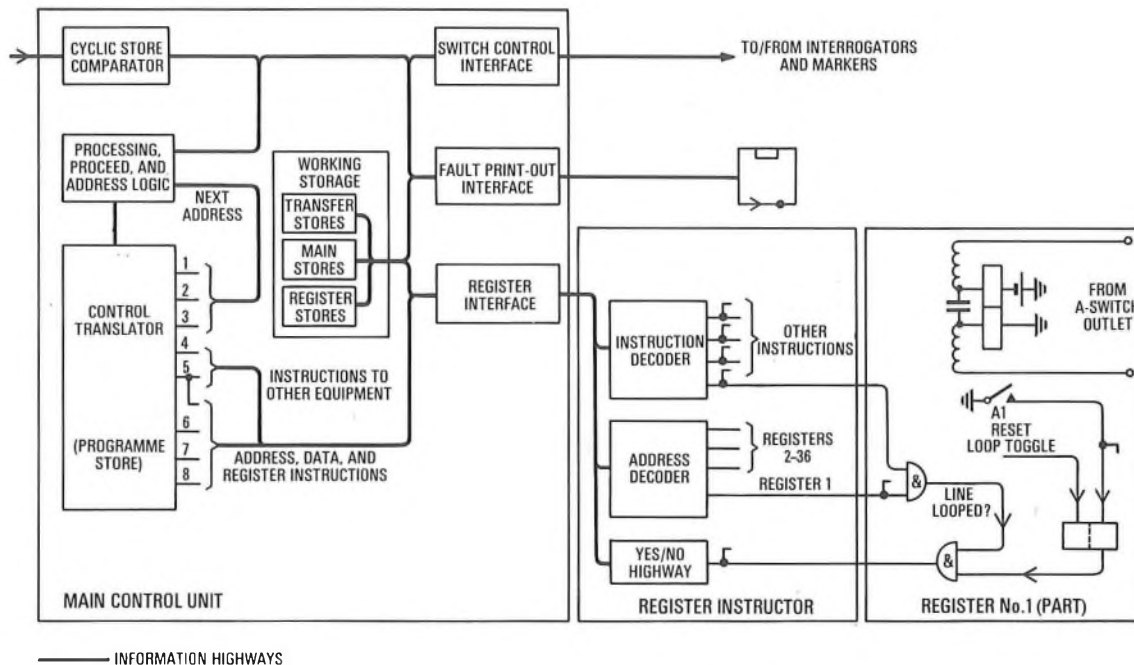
CYCLIC STORE COMPARATOR

SWITCH CONTROL INTERFACE

TO/FROM INTERROGATORS AND MARKERS

PROCESSING, PROCEED, AND ADDRESS LOGIC

NEXT ADDRESS

WORKING STORAGE

TRANSFER STORES

MAIN STORES

REGISTER STORES

FAULT PRINT-OUT INTERFACE

REGISTER INTERFACE

CONTROL TRANSLATOR

(PROGRAMME STORE)

1
2
3
4
5
6
7
8

INSTRUCTIONS TO OTHER EQUIPMENT

ADDRESS, DATA, AND REGISTER INSTRUCTIONS

INSTRUCTION DECODER

OTHER INSTRUCTIONS

ADDRESS DECODER

REGISTERS 2–36

REGISTER 1

YES/NO HIGHWAY

&

LINE LOOPED?

&

FROM A-SWITCH OUTLET

A1 RESET LOOP TOGGLE

MAIN CONTROL UNIT

REGISTER INSTRUCTOR

REGISTER No.1 (PART)

INFORMATION HIGHWAYS